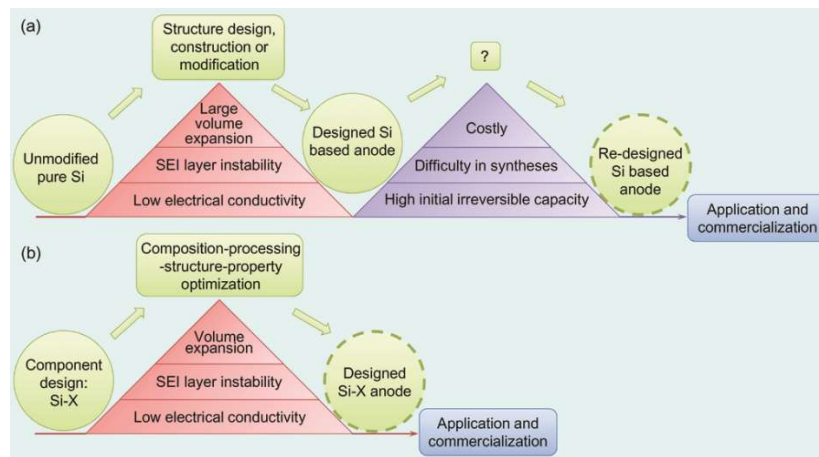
(a)

Structure design, construction or modification

Unmodified pure Si

Large volume expansion

SEI layer instability

Low electrical conductivity

Designed Si based anode

?

Costly

Difficulty in syntheses

High initial irreversible capacity

Re-designed Si based anode

Application and commercialization

(b)

Composition-processing -structure-property optimization

Component design: Si-X

Volume expansion

SEI layer instability

Low electrical conductivity

Designed Si-X anode

Application and commercialization